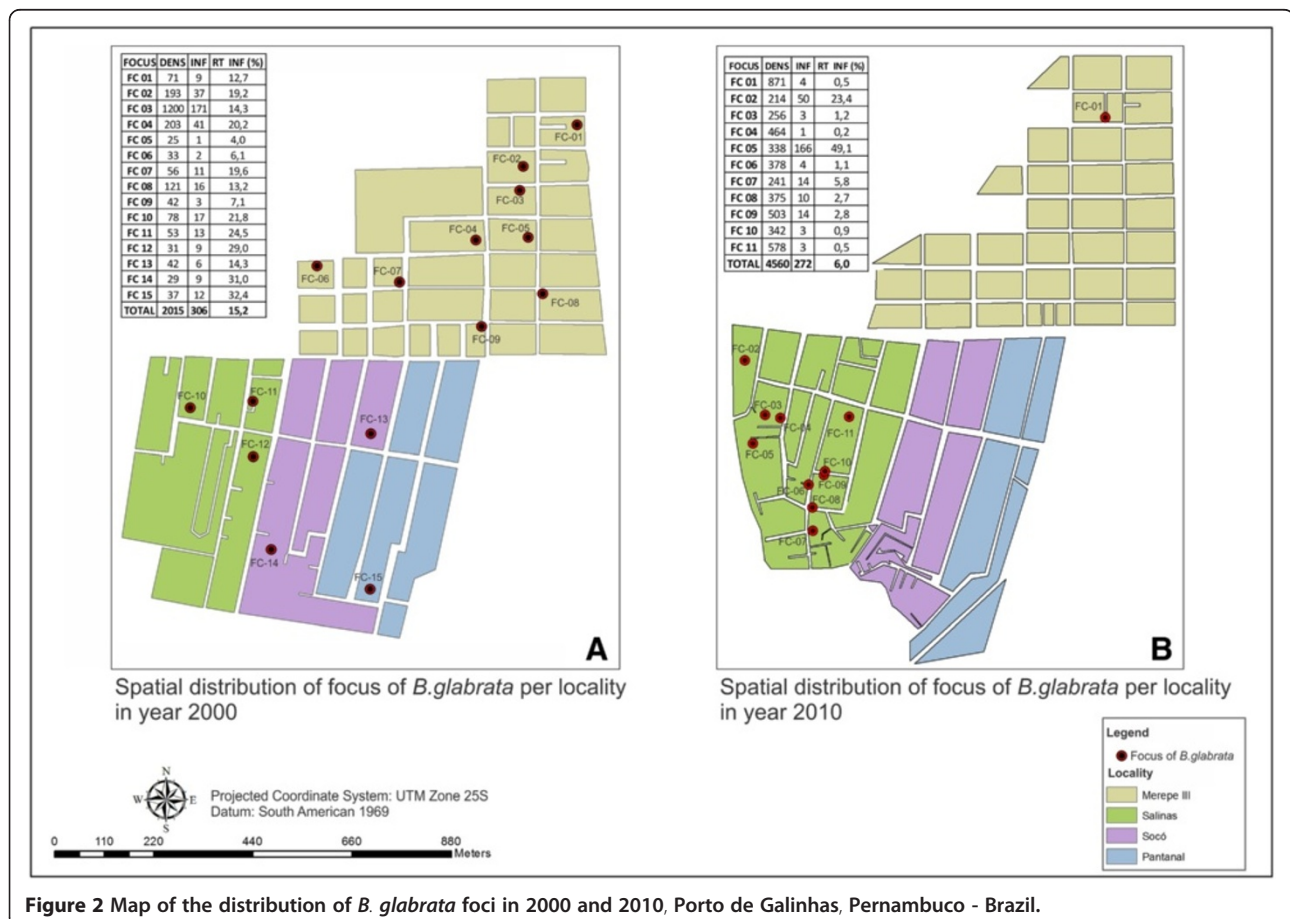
| FOCUS | DENS | INF | RT INF (%) |
|---|---|---|---|
| FC 01 | 71 | 9 | 12,7 |
| FC 02 | 193 | 37 | 19,2 |
| FC 03 | 1200 | 171 | 14,3 |
| FC 04 | 203 | 41 | 20,2 |
| FC 05 | 25 | 1 | 4,0 |
| FC 06 | 33 | 2 | 6,1 |
| FC 07 | 56 | 11 | 19,6 |
| FC 08 | 121 | 16 | 13,2 |
| FC 09 | 42 | 3 | 7,1 |
| FC 10 | 78 | 17 | 21,8 |
| FC 11 | 53 | 13 | 24,5 |
| FC 12 | 31 | 9 | 29,0 |
| FC 13 | 42 | 6 | 14,3 |
| FC 14 | 29 | 9 | 31,0 |
| FC 15 | 37 | 12 | 32,4 |
| TOTAL | 2015 | 306 | 15,2 |

FC-01 FC-02 FC-03 FC-04 FC-05 FC-06 FC-07 FC-08 FC-09 FC-10 FC-11 FC-12 FC-13 FC-14 FC-15

A

Spatial distribution of focus of B.glabrata per locality in year 2000

| FOCUS | DENS | INF | RT INF (%) |
|---|---|---|---|
| FC 01 | 871 | 4 | 0,5 |
| FC 02 | 214 | 50 | 23,4 |
| FC 03 | 256 | 3 | 1,2 |
| FC 04 | 464 | 1 | 0,2 |
| FC 05 | 338 | 166 | 49,1 |
| FC 06 | 378 | 4 | 1,1 |
| FC 07 | 241 | 14 | 5,8 |
| FC 08 | 375 | 10 | 2,7 |
| FC 09 | 503 | 14 | 2,8 |
| FC 10 | 342 | 3 | 0,9 |
| FC 11 | 578 | 3 | 0,5 |
| TOTAL | 4560 | 272 | 6,0 |

FC-01 FC-02 FC-03 FC-04 FC-11 FC-05 FC-10 FC-09 FC-06 FC-08 FC-07

B

Spatial distribution of focus of B.glabrata per locality in year 2010

Legend
Focus of B.glabrata
Locality
Merepe III
Salinas
Socó
Pantanal

N W E S
Projected Coordinate System: UTM Zone 25S
Datum: South American 1969

0 110 220 440 660 880 Meters

**Figure 2 Map of the distribution of *B. glabrata* foci in 2000 and 2010, Porto de Galinhas, Pernambuco - Brazil.**